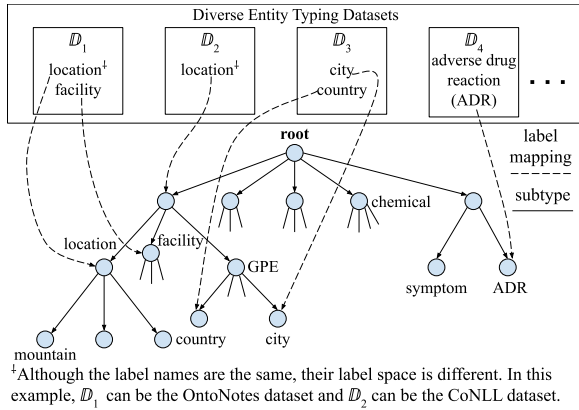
Diverse Entity Typing Datasets

$\mathbb{D}_1$
location‡
facility

$\mathbb{D}_2$
location‡

$\mathbb{D}_3$
city
country

$\mathbb{D}_4$
adverse drug reaction (ADR)

. . .

label mapping

subtype

root

chemical

location

facility

GPE

symptom

ADR

mountain

country

city

‡Although the label names are the same, their label space is different. In this example, $\mathbb{D}_1$ can be the OntoNotes dataset and $\mathbb{D}_2$ can be the CoNLL dataset.